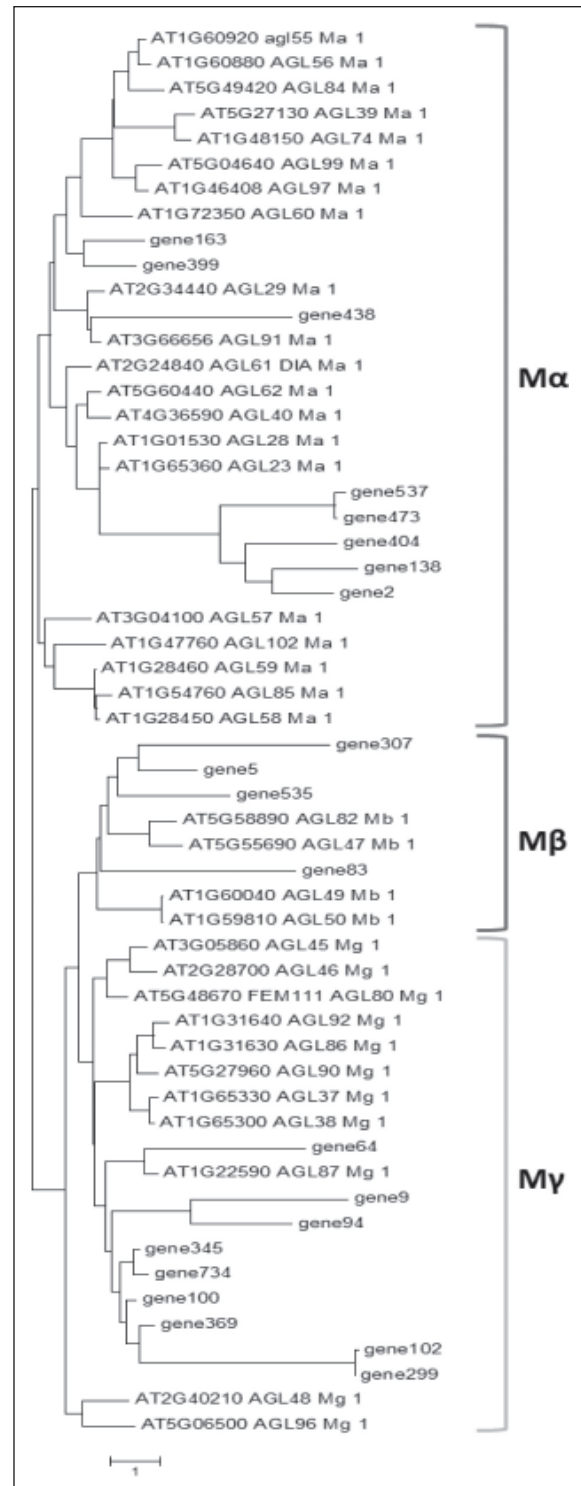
AT1G60920 agl55 Ma 1
AT1G60880 AGL56 Ma 1
AT5G49420 AGL84 Ma 1
AT5G27130 AGL39 Ma 1
AT1G48150 AGL74 Ma 1
AT5G04640 AGL99 Ma 1
AT1G46408 AGL97 Ma 1
AT1G72350 AGL60 Ma 1
gene163
gene399
AT2G34440 AGL29 Ma 1
gene438
AT3G66656 AGL91 Ma 1
AT2G24840 AGL61 DIA Ma 1
AT5G60440 AGL62 Ma 1
AT4G36590 AGL40 Ma 1
AT1G01530 AGL28 Ma 1
AT1G65360 AGL23 Ma 1
gene537
gene473
gene404
gene138
gene2
AT3G04100 AGL57 Ma 1
AT1G47760 AGL102 Ma 1
AT1G28460 AGL59 Ma 1
AT1G54760 AGL85 Ma 1
AT1G28450 AGL58 Ma 1
Mα
gene307
gene5
gene535
AT5G58890 AGL82 Mb 1
AT5G55690 AGL47 Mb 1
gene83
AT1G60040 AGL49 Mb 1
AT1G59810 AGL50 Mb 1
Mβ
AT3G05860 AGL45 Mg 1
AT2G28700 AGL46 Mg 1
AT5G48670 FEM111 AGL80 Mg 1
AT1G31640 AGL92 Mg 1
AT1G31630 AGL86 Mg 1
AT5G27960 AGL90 Mg 1
AT1G65330 AGL37 Mg 1
AT1G65300 AGL38 Mg 1
gene64
AT1G22590 AGL87 Mg 1
gene9
gene94
gene345
gene734
gene100
gene369
gene102
gene299
AT2G40210 AGL48 Mg 1
AT5G06500 AGL96 Mg 1
Mγ
1